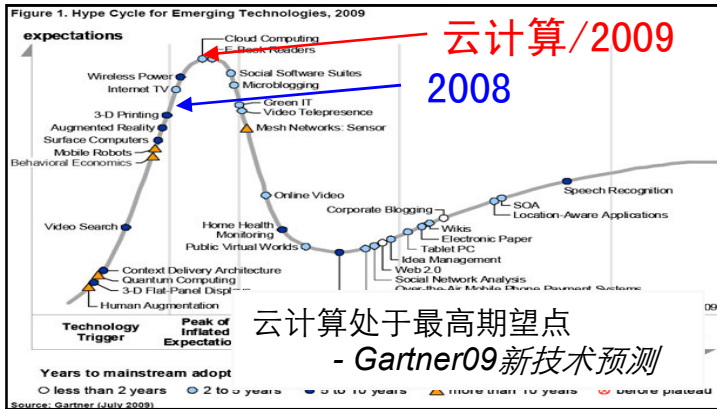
Figure 1. Hype Cycle for Emerging Technologies, 2009

expectations

云计算/2009

2008

Cloud Computing
E-Book Readers
Wireless Power
Internet TV
Social Software Suites
Microblogging
3-D Printing
Green IT
Video Telepresence
Augmented Reality
Mesh Networks: Sensor
Surface Computers
Mobile Robots
Behavioral Economics
Online Video
Speech Recognition
Corporate Blogging
SOA
Location-Aware Applications
Video Search
Home Health Monitoring
Wikis
Electronic Paper
Public Virtual Worlds
Tablet PC
Idea Management
Web 2.0
Social Network Analysis
Over-the-Air Mobile Phone Payment Systems
Context Delivery Architecture
Quantum Computing
3-D Flat-Panel Displays
Human Augmentation

Technology Trigger
Peak of Inflated Expectations

云计算处于最高期望点
- Gartner09新技术预测

Years to mainstream adopt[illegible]
less than 2 years
2 to 5 years
5 to 10 years
more than 10 years
before plateau

Source: Gartner (July 2009)